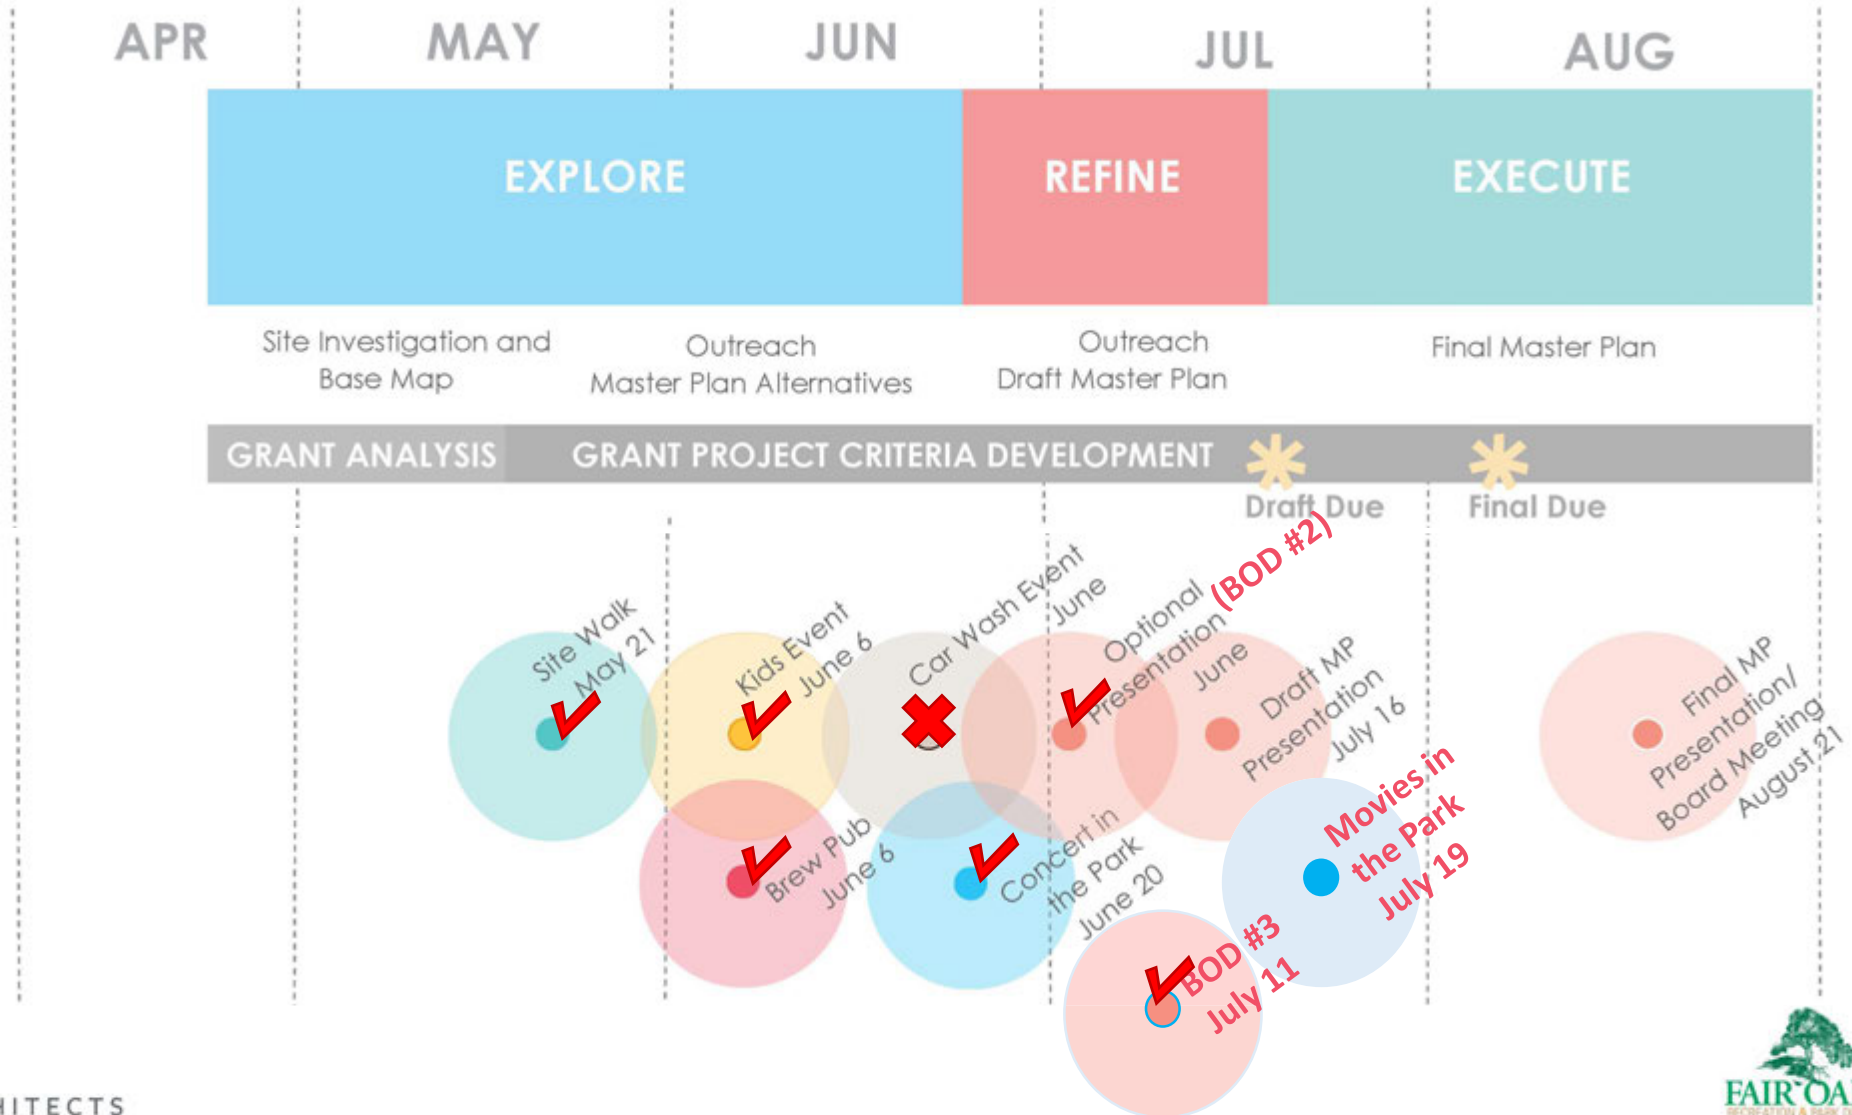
APR MAY JUN JUL AUG

EXPLORE

REFINE

EXECUTE

Site Investigation and Base Map

Outreach Master Plan Alternatives

Outreach Draft Master Plan

Final Master Plan

GRANT ANALYSIS

GRANT PROJECT CRITERIA DEVELOPMENT

Draft Due

Final Due

Site Walk May 21

Kids Event June 6

Car Wash Event June

Optional Presentation June

(BOD #2)

Draft MP Presentation July 16

Final MP Presentation/ Board Meeting August 21

Brew Pub June 6

Concert in the Park June 20

Movies in the Park July 19

BOD #3 July 11

ITECTS

FAIR OA